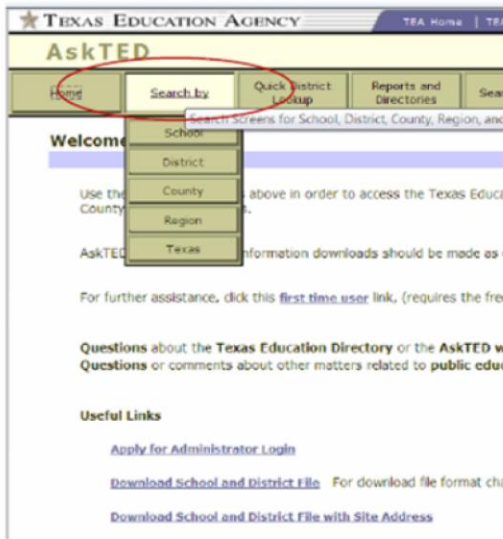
TEXAS EDUCATION AGENCY

TEA Home | TEA

AskTED

Home

Search by

Quick District Lookup

Reports and Directories

Sear

Search Screens for School, District, County, Region, and

School

District

County

Region

Texas

Welcome

Use the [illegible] above in order to access the Texas Educa County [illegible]s.

AskTED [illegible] information downloads should be made as

For further assistance, click this first time user link. (requires the fre

Questions about the Texas Education Directory or the AskTED w Questions or comments about other matters related to public educ

Useful Links

Apply for Administrator Login

Download School and District File For download file format cha

Download School and District File with Site Address